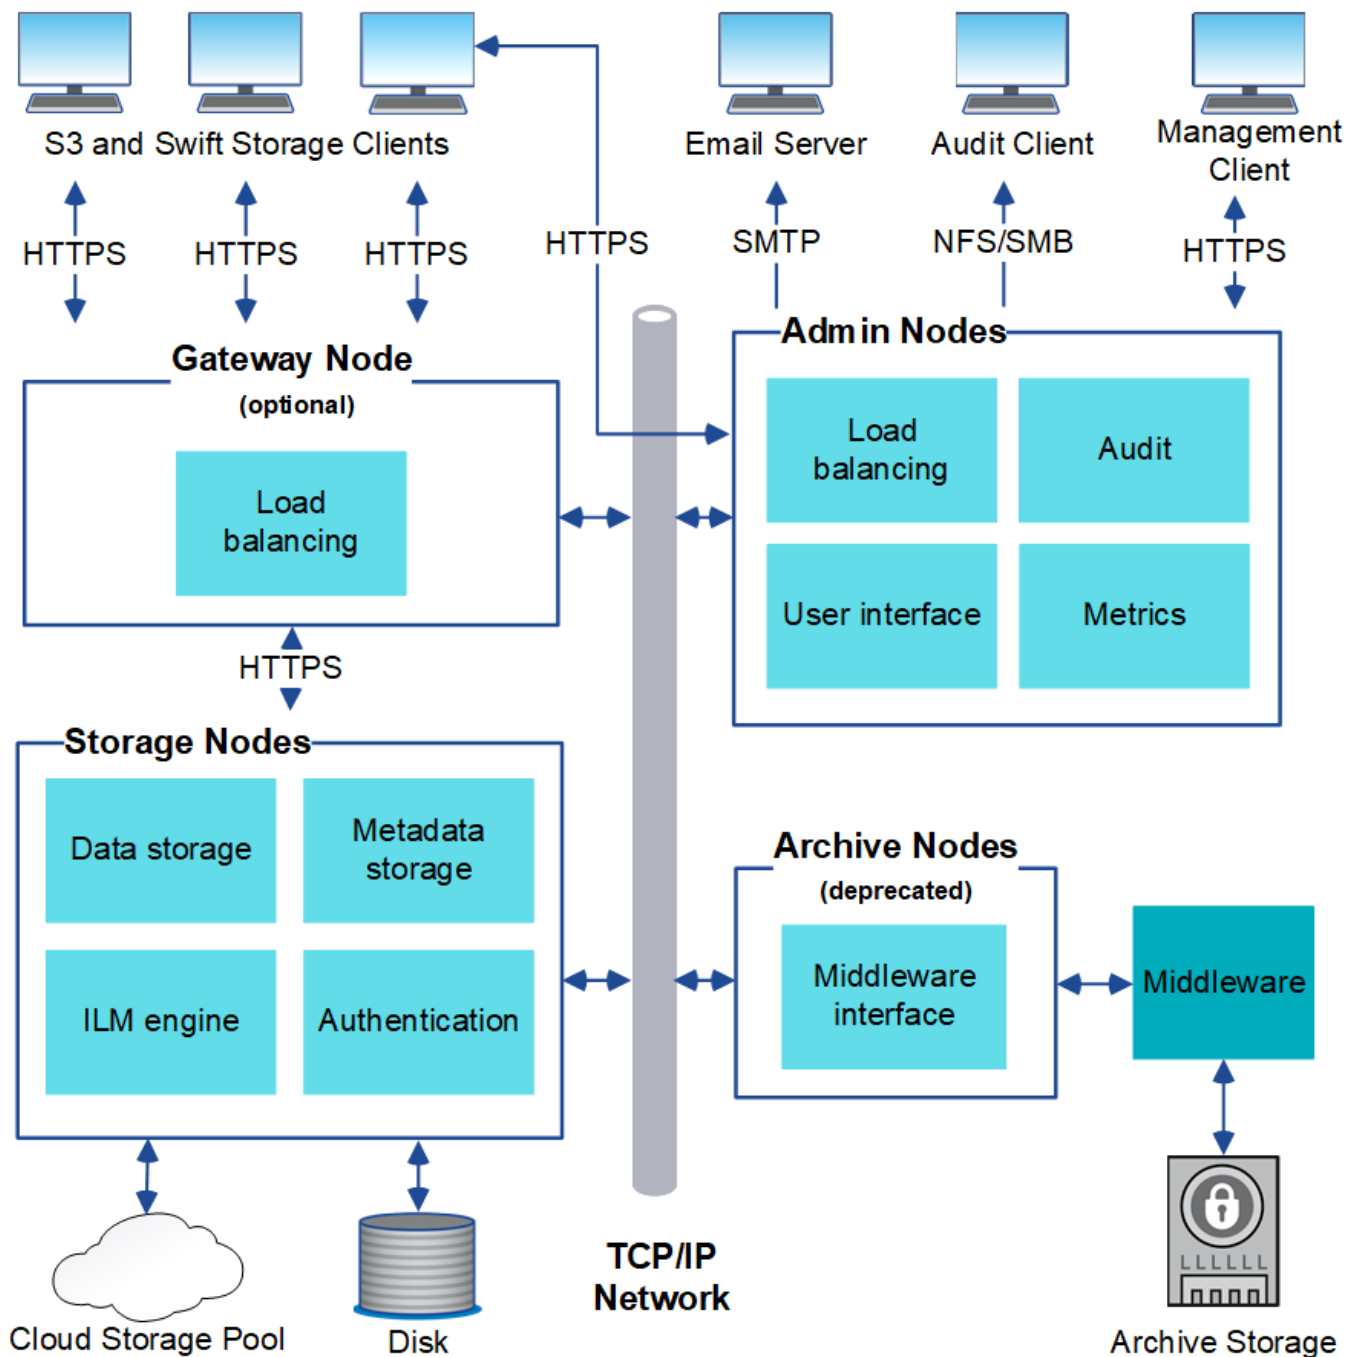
S3 and Swift Storage Clients

Email Server

Audit Client

Management Client

HTTPS

HTTPS

HTTPS

HTTPS

SMTP

NFS/SMB

HTTPS

Gateway Node
(optional)

Load balancing

Admin Nodes

Load balancing

Audit

User interface

Metrics

HTTPS

Storage Nodes

Data storage

Metadata storage

ILM engine

Authentication

Archive Nodes
(deprecated)

Middleware interface

Middleware

Cloud Storage Pool

Disk

TCP/IP Network

Archive Storage